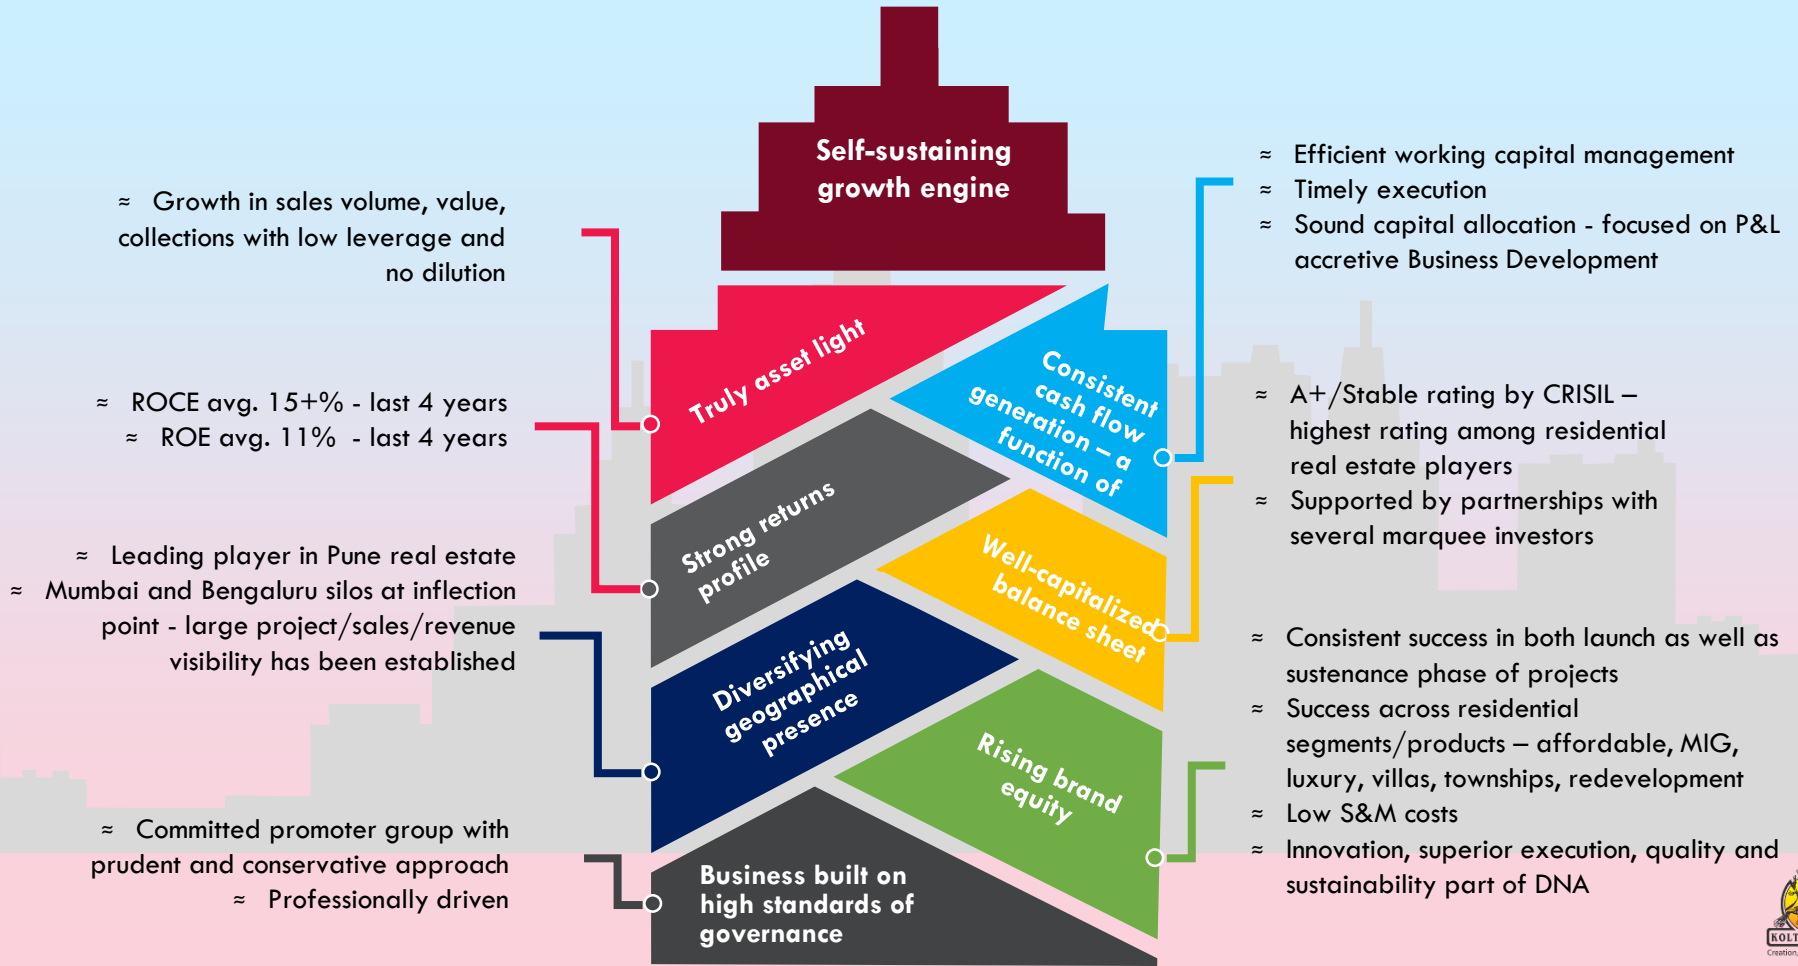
Self-sustaining growth engine

≈ Growth in sales volume, value, collections with low leverage and no dilution

≈ ROCE avg. 15+% - last 4 years
≈ ROE avg. 11% - last 4 years

≈ Leading player in Pune real estate
≈ Mumbai and Bengaluru silos at inflection point - large project/sales/revenue visibility has been established

≈ Committed promoter group with prudent and conservative approach
≈ Professionally driven

Truly asset light

Strong returns profile

Diversifying geographical presence

Business built on high standards of governance

Consistent cash flow generation – a function of

Well-capitalized balance sheet

Rising brand equity

≈ Efficient working capital management
≈ Timely execution
≈ Sound capital allocation - focused on P&L accretive Business Development

≈ A+/Stable rating by CRISIL – highest rating among residential real estate players
≈ Supported by partnerships with several marquee investors

≈ Consistent success in both launch as well as sustenance phase of projects
≈ Success across residential segments/products – affordable, MIG, luxury, villas, townships, redevelopment
≈ Low S&M costs
≈ Innovation, superior execution, quality and sustainability part of DNA

KOLT
Creation